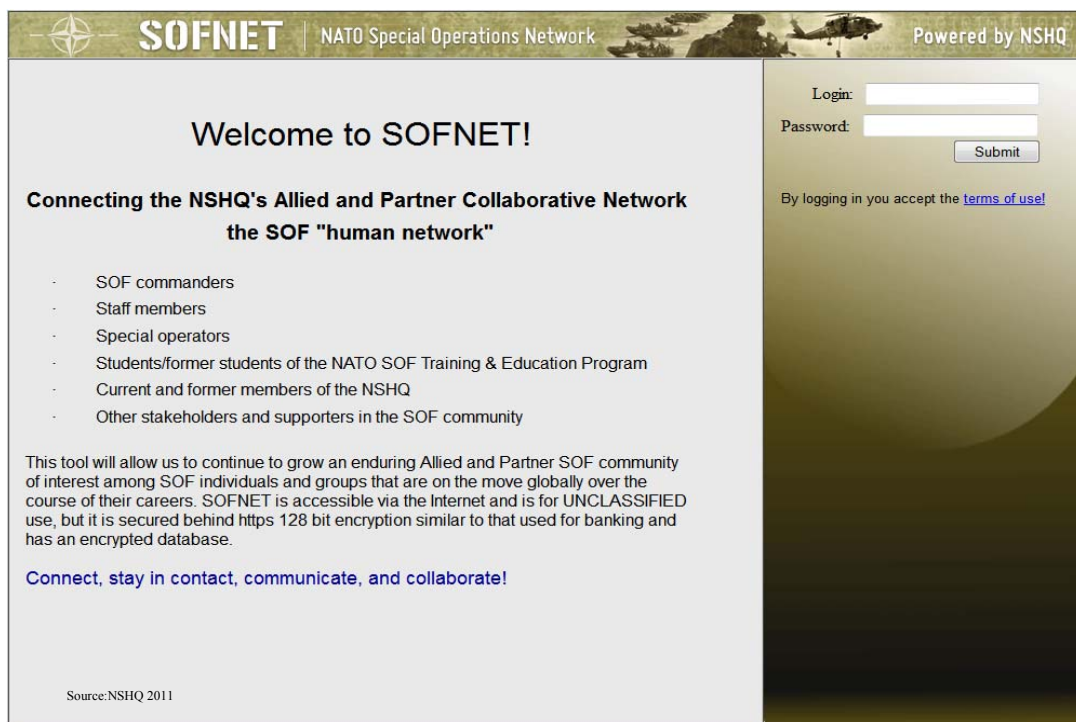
SOFNET | NATO Special Operations Network

Powered by NSHQ

Welcome to SOFNET!

Connecting the NSHQ's Allied and Partner Collaborative Network the SOF "human network"

· SOF commanders
· Staff members
· Special operators
· Students/former students of the NATO SOF Training & Education Program
· Current and former members of the NSHQ
· Other stakeholders and supporters in the SOF community

This tool will allow us to continue to grow an enduring Allied and Partner SOF community of interest among SOF individuals and groups that are on the move globally over the course of their careers. SOFNET is accessible via the Internet and is for UNCLASSIFIED use, but it is secured behind https 128 bit encryption similar to that used for banking and has an encrypted database.

Connect, stay in contact, communicate, and collaborate!

Source:NSHQ 2011

Login:
Password:
Submit

By logging in you accept the terms of use!